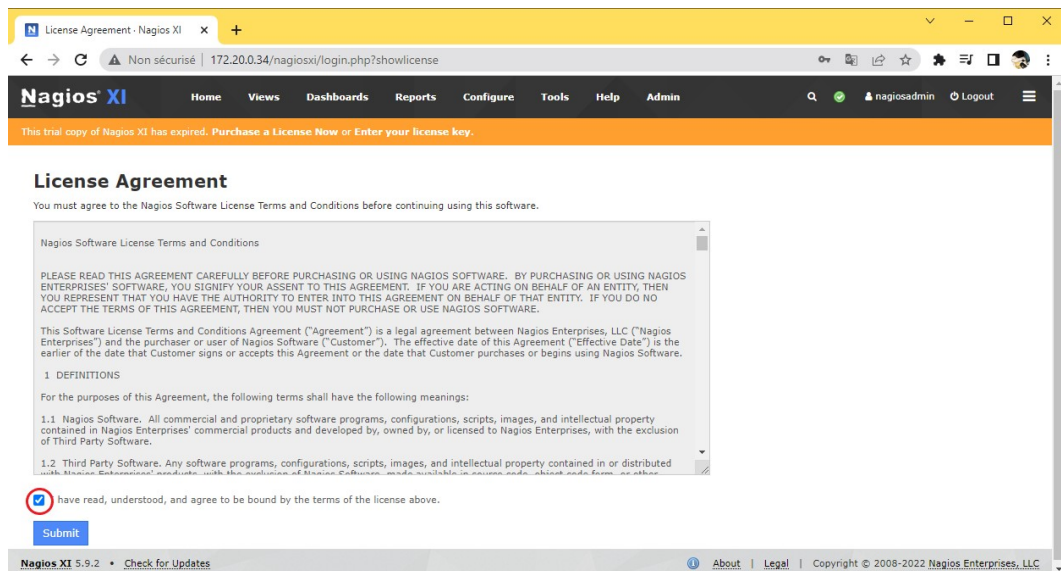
License Agreement · Nagios XI ×  +

Non sécurisé | 172.20.0.34/nagiosxi/login.php?showlicense

Nagios XI Home Views Dashboards Reports Configure Tools Help Admin nagiosadmin Logout

This trial copy of Nagios XI has expired. Purchase a License Now or Enter your license key.

License Agreement

You must agree to the Nagios Software License Terms and Conditions before continuing using this software.

Nagios Software License Terms and Conditions

PLEASE READ THIS AGREEMENT CAREFULLY BEFORE PURCHASING OR USING NAGIOS SOFTWARE. BY PURCHASING OR USING NAGIOS ENTERPRISES' SOFTWARE, YOU SIGNIFY YOUR ASSENT TO THIS AGREEMENT. IF YOU ARE ACTING ON BEHALF OF AN ENTITY, THEN YOU REPRESENT THAT YOU HAVE THE AUTHORITY TO ENTER INTO THIS AGREEMENT ON BEHALF OF THAT ENTITY. IF YOU DO NO ACCEPT THE TERMS OF THIS AGREEMENT, THEN YOU MUST NOT PURCHASE OR USE NAGIOS SOFTWARE.

This Software License Terms and Conditions Agreement ("Agreement") is a legal agreement between Nagios Enterprises, LLC ("Nagios Enterprises") and the purchaser or user of Nagios Software ("Customer"). The effective date of this Agreement ("Effective Date") is the earlier of the date that Customer signs or accepts this Agreement or the date that Customer purchases or begins using Nagios Software.

1 DEFINITIONS

For the purposes of this Agreement, the following terms shall have the following meanings:

1.1 Nagios Software. All commercial and proprietary software programs, configurations, scripts, images, and intellectual property contained in Nagios Enterprises' commercial products and developed by, owned by, or licensed to Nagios Enterprises, with the exclusion of Third Party Software.

1.2 Third Party Software. Any software programs, configurations, scripts, images, and intellectual property contained in or distributed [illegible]

I have read, understood, and agree to be bound by the terms of the license above.

Submit

Nagios XI 5.9.2 • Check for Updates About | Legal | Copyright © 2008-2022 Nagios Enterprises, LLC